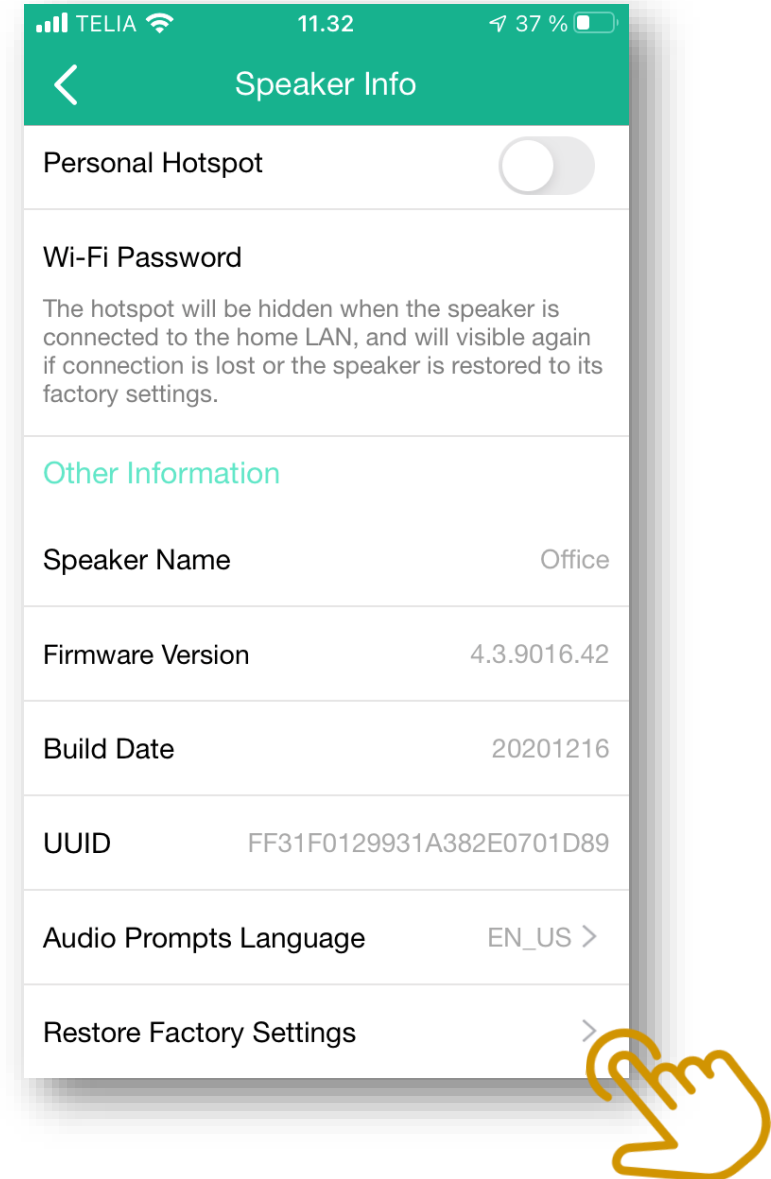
TELIA 11.32 37 %

Speaker Info

Personal Hotspot

Wi-Fi Password

The hotspot will be hidden when the speaker is connected to the home LAN, and will visible again if connection is lost or the speaker is restored to its factory settings.

Other Information

Speaker Name Office

Firmware Version 4.3.9016.42

Build Date 20201216

UUID FF31F0129931A382E0701D89

Audio Prompts Language EN_US >

Restore Factory Settings >